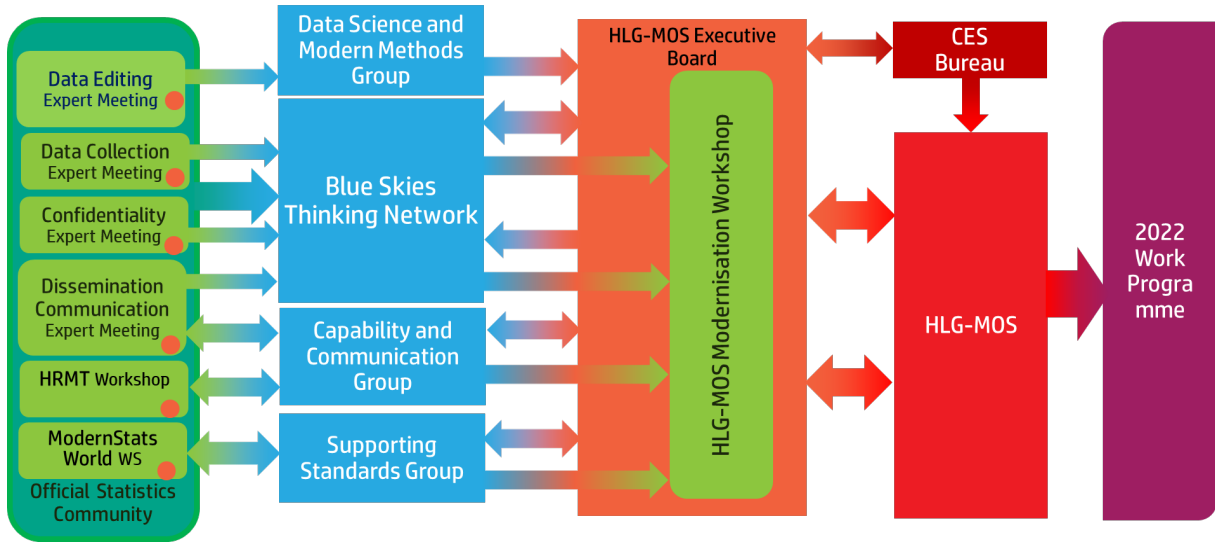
Data Editing
Expert Meeting

Data Collection
Expert Meeting

Confidentiality
Expert Meeting

Dissemination
Communication
Expert Meeting

HRMT Workshop

ModernStats
World WS

Official Statistics
Community

Data Science and
Modern Methods
Group

Blue Skies
Thinking Network

Capability and
Communication
Group

Supporting
Standards Group

HLG-MOS Executive
Board

HLG-MOS Modernisation Workshop

CES
Bureau

HLG-MOS

2022
Work
Progra
mme